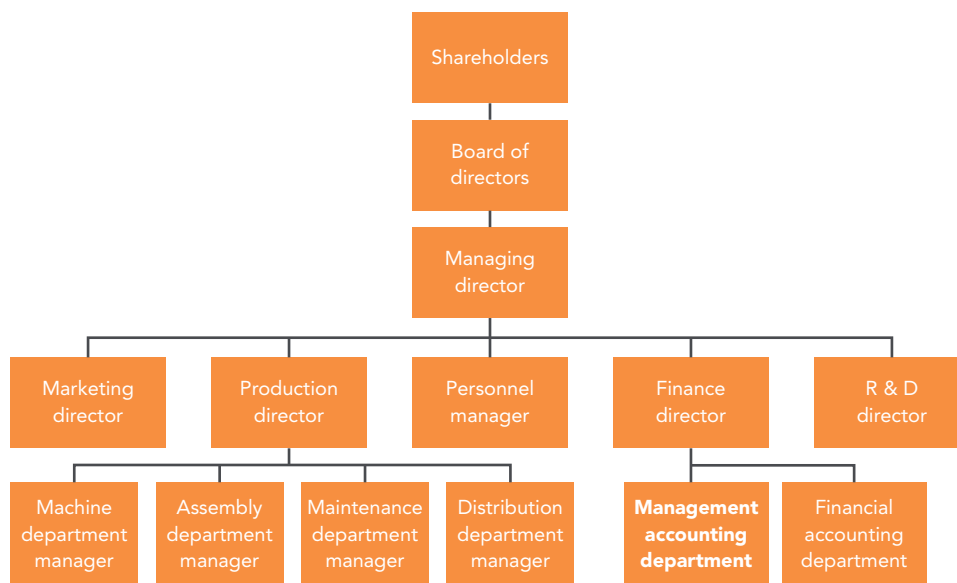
Shareholders

Board of directors

Managing director

Marketing director

Production director

Personnel manager

Finance director

R & D director

Machine department manager

Assembly department manager

Maintenance department manager

Distribution department manager

**Management accounting department**

Financial accounting department